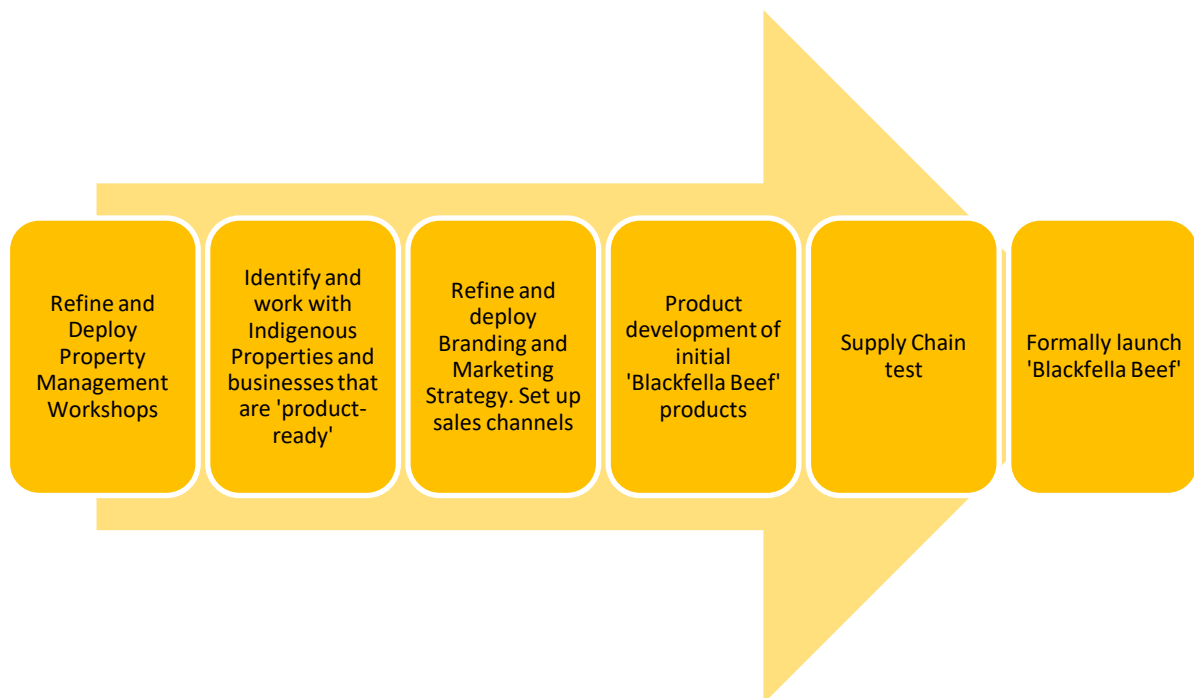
Refine and Deploy Property Management Workshops

Identify and work with Indigenous Properties and businesses that are 'product-ready'

Refine and deploy Branding and Marketing Strategy. Set up sales channels

Product development of initial 'Blackfella Beef' products

Supply Chain test

Formally launch 'Blackfella Beef'